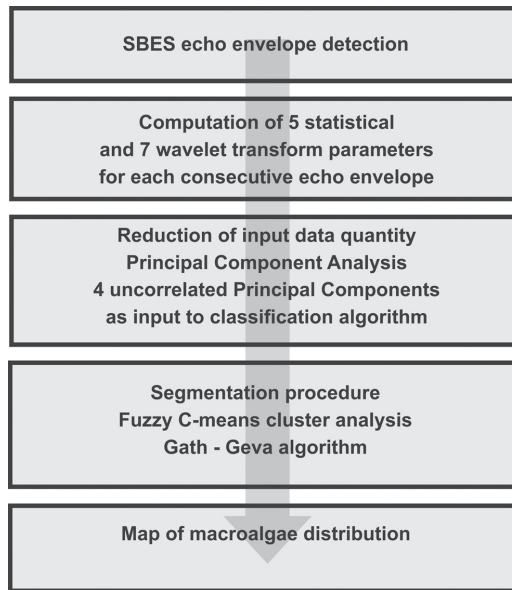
SBES echo envelope detection

Computation of 5 statistical and 7 wavelet transform parameters for each consecutive echo envelope

Reduction of input data quantity
Principal Component Analysis
4 uncorrelated Principal Components as input to classification algorithm

Segmentation procedure
Fuzzy C-means cluster analysis
Gath - Geva algorithm

Map of macroalgae distribution